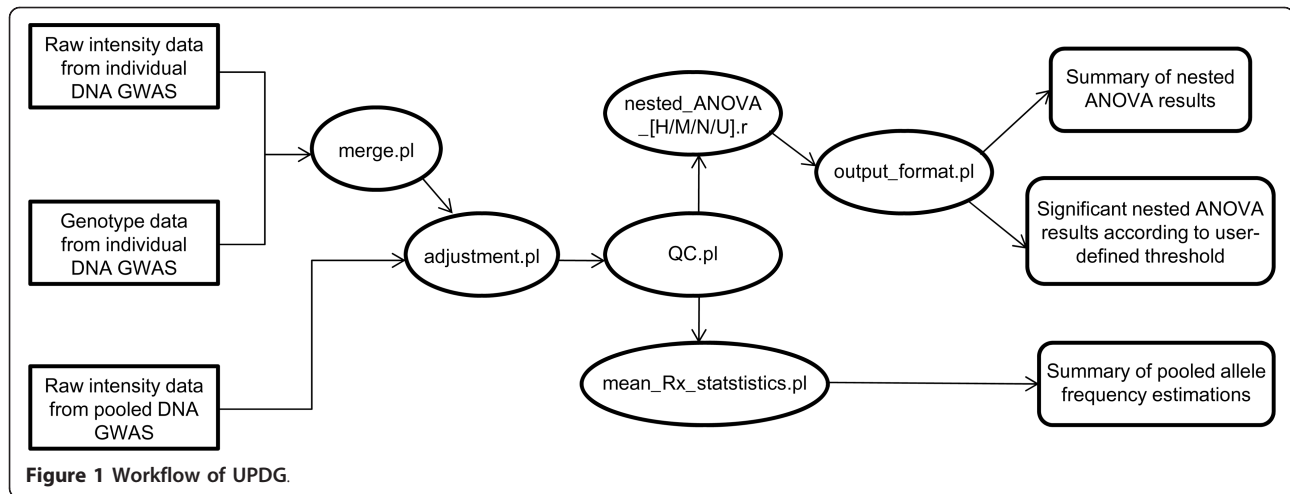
Raw intensity data from individual DNA GWAS

Genotype data from individual DNA GWAS

Raw intensity data from pooled DNA GWAS

merge.pl

adjustment.pl

QC.pl

nested_ANOVA _[H/M/N/U].r

output_format.pl

mean_Rx_statstistics.pl

Summary of nested ANOVA results

Significant nested ANOVA results according to user-defined threshold

Summary of pooled allele frequency estimations

**Figure 1 Workflow of UPDG.**